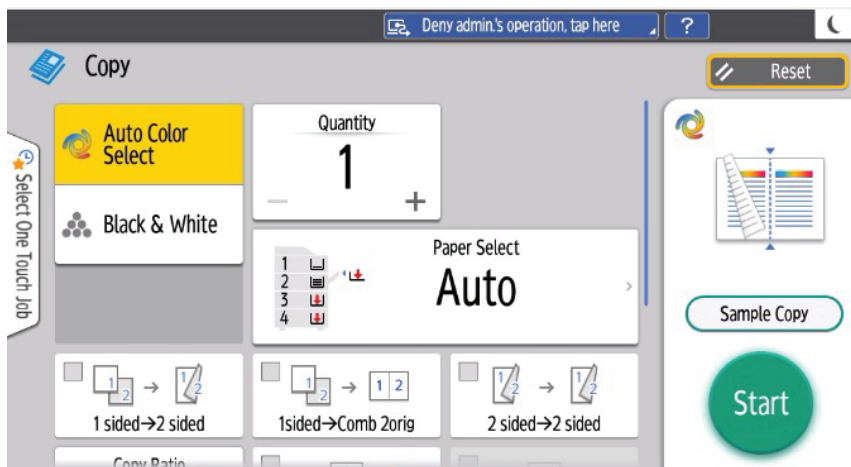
Deny admin.'s operation, tap here
?

Copy

Reset

Select One Touch Job

Auto Color Select

Black & White

Quantity
1
—
+

Paper Select
1
2
3
4
Auto

Sample Copy

Start

1 sided→2 sided

1sided→Comb 2orig

2 sided→2 sided

Copy Ratio